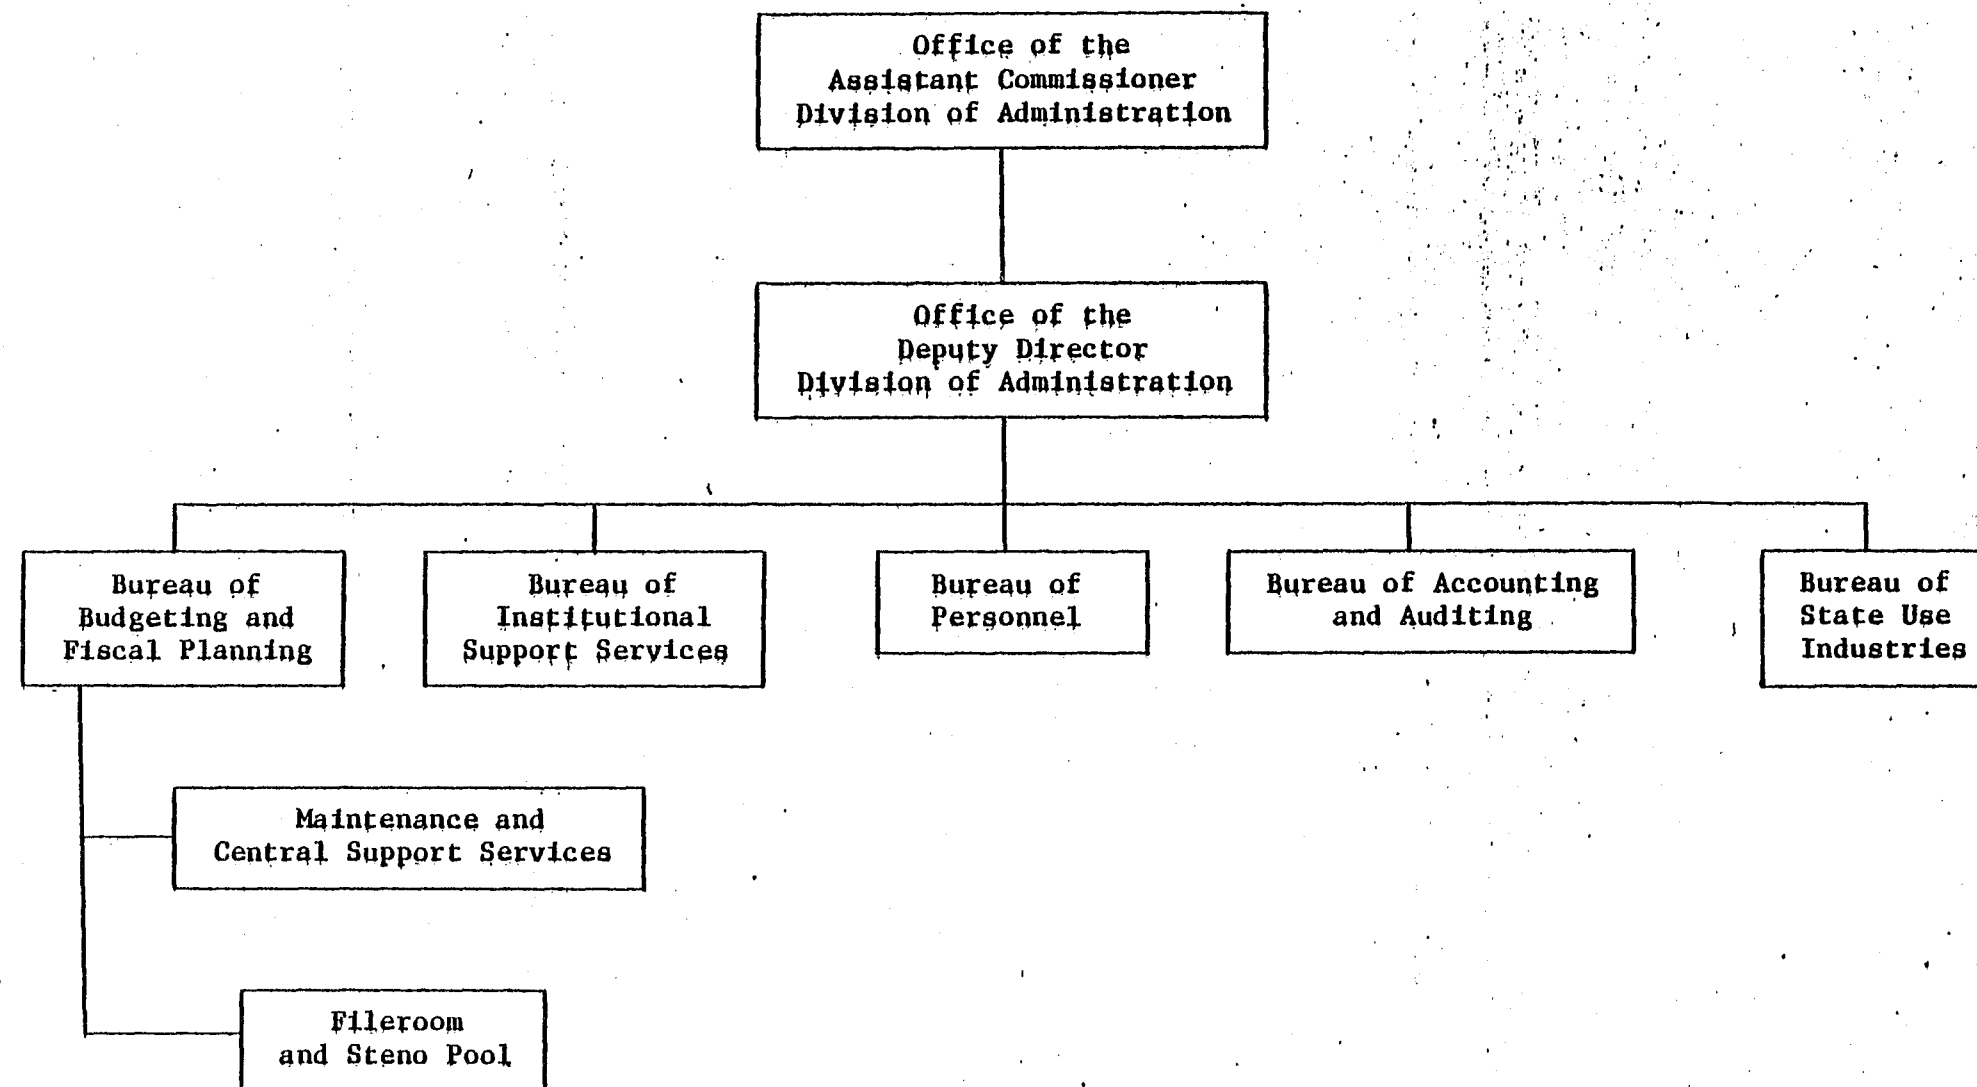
Office of the Assistant Commissioner Division of Administration

Office of the Deputy Director Division of Administration

Bureau of Budgeting and Fiscal Planning

Bureau of Institutional Support Services

Bureau of Personnel

Bureau of Accounting and Auditing

Bureau of State Use Industries

Maintenance and Central Support Services

Fileroom and Steno Pool